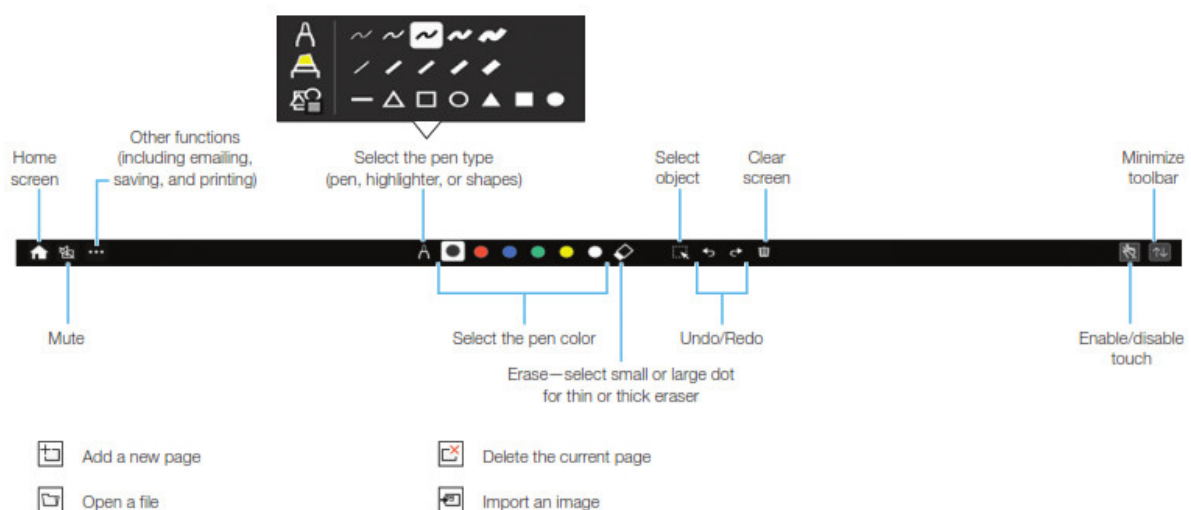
Other functions (including emailing, saving, and printing)

Home screen

Select the pen type (pen, highlighter, or shapes)

Select object

Clear screen

Minimize toolbar

Mute

Select the pen color

Undo/Redo

Enable/disable touch

Erase—select small or large dot for thin or thick eraser

Add a new page

Delete the current page

Open a file

Import an image